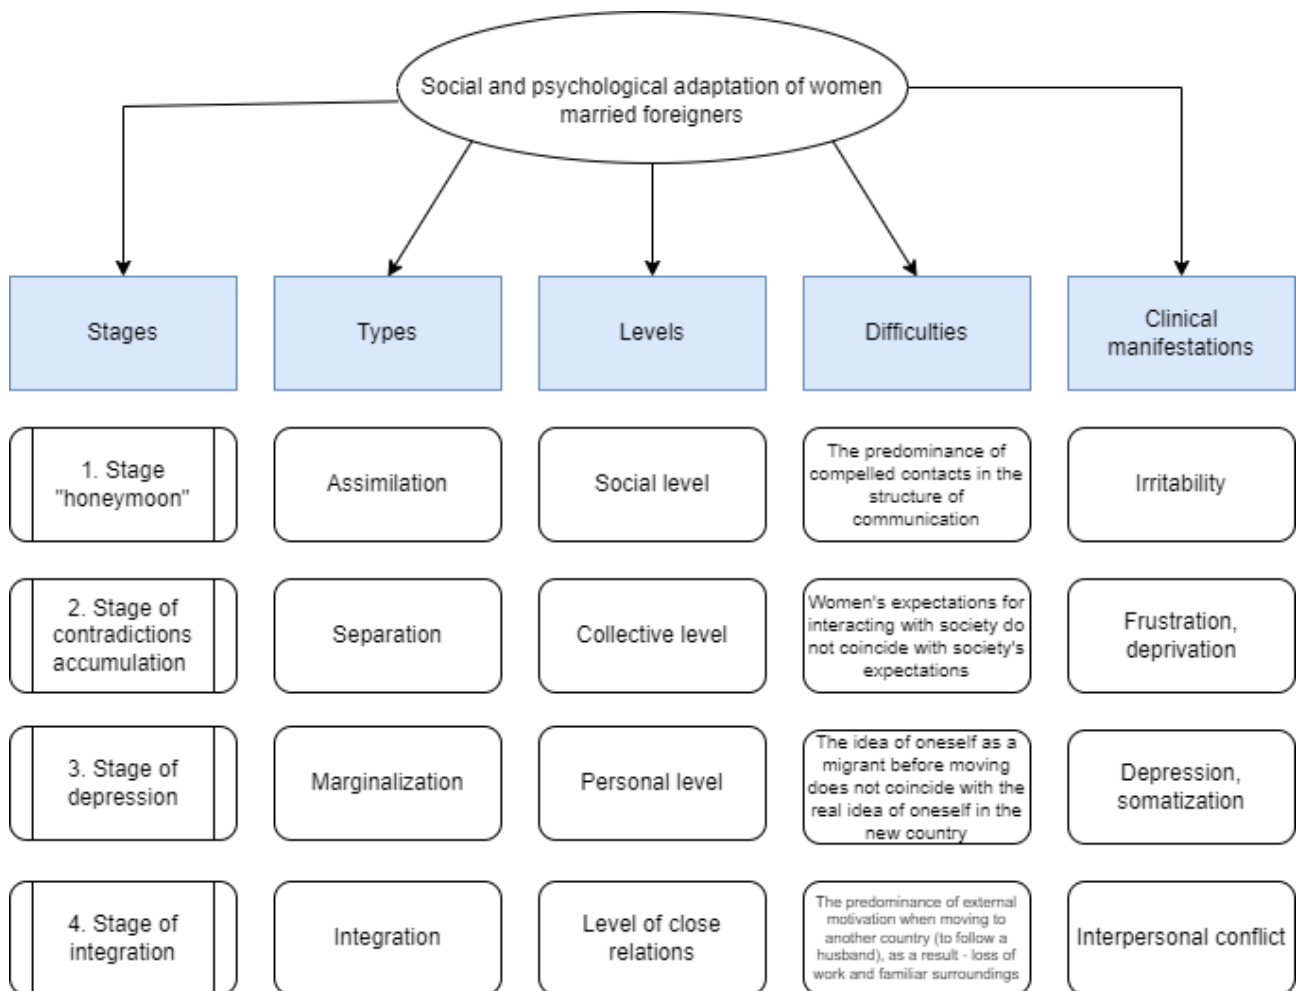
Social and psychological adaptation of women married foreigners

Stages

Types

Levels

Difficulties

Clinical manifestations

1. Stage "honeymoon"

2. Stage of contradictions accumulation

3. Stage of depression

4. Stage of integration

Assimilation

Separation

Marginalization

Integration

Social level

Collective level

Personal level

Level of close relations

The predominance of compelled contacts in the structure of communication

Women's expectations for interacting with society do not coincide with society's expectations

The idea of oneself as a migrant before moving does not coincide with the real idea of oneself in the new country

The predominance of external motivation when moving to another country (to follow a husband), as a result - loss of work and familiar surroundings

Irritability

Frustration, deprivation

Depression, somatization

Interpersonal conflict